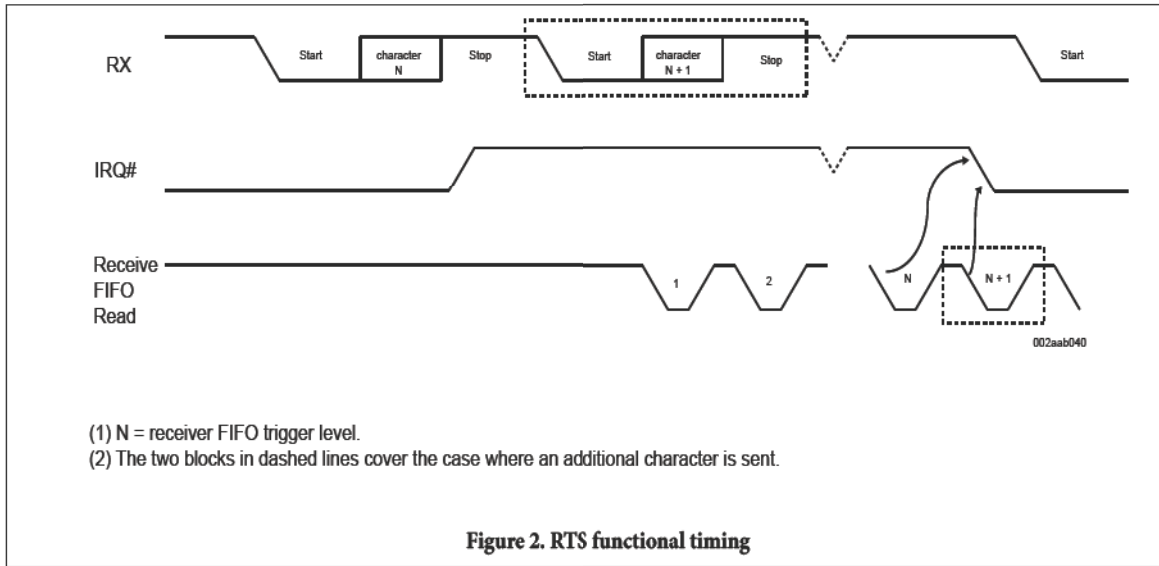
RX

Start

character N

Stop

Start

character N + 1

Stop

Start

IRQ#

Receive FIFO Read

1

2

N

N + 1

002aab040

(1) N = receiver FIFO trigger level.

(2) The two blocks in dashed lines cover the case where an additional character is sent.

Figure 2. RTS functional timing